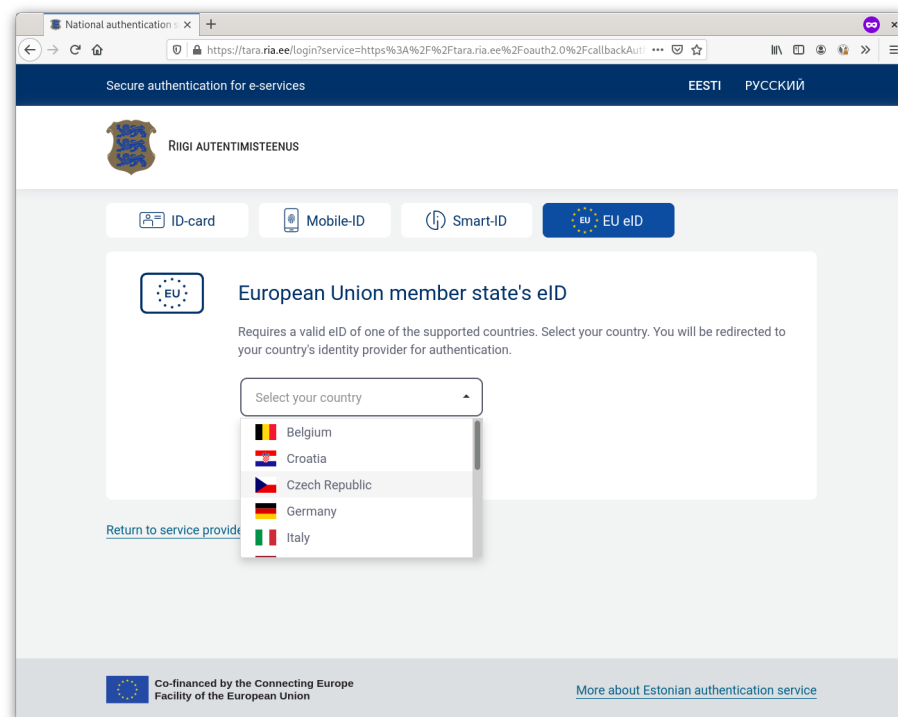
National authentication s ×
+
https://tara.ria.ee/login?service=https%3A%2F%2Ftara.ria.ee%2Foauth2.0%2FcallbackAut ···

Secure authentication for e-services
EESTI
РУССКИЙ

RIIGI AUTENTIMISTEENUS

ID-card
Mobile-ID
Smart-ID
EU eID

EU

European Union member state's eID

Requires a valid eID of one of the supported countries. Select your country. You will be redirected to your country's identity provider for authentication.

Select your country

Belgium
Croatia
Czech Republic
Germany
Italy

Return to service provide

Co-financed by the Connecting Europe Facility of the European Union

More about Estonian authentication service